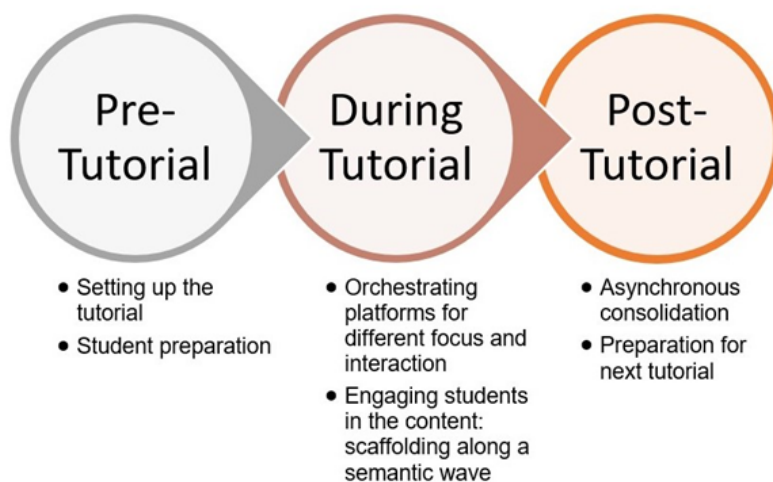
Pre-Tutorial

During Tutorial

Post-Tutorial

• Setting up the tutorial
• Student preparation

• Orchestrating platforms for different focus and interaction
• Engaging students in the content: scaffolding along a semantic wave

• Asynchronous consolidation
• Preparation for next tutorial